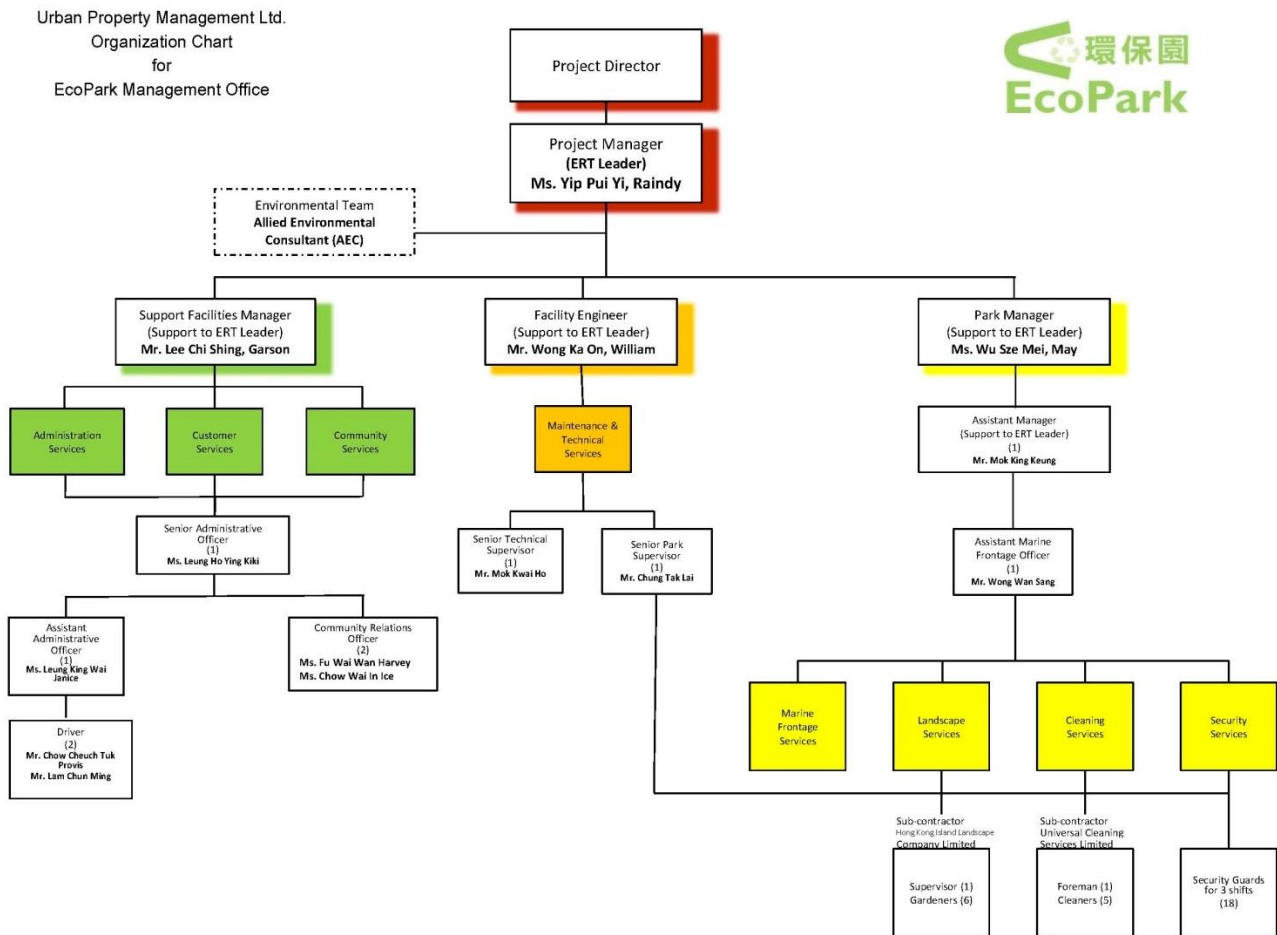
Urban Property Management Ltd.
Organization Chart
for
EcoPark Management Office

環保園
EcoPark

Project Director

Project Manager
(ERT Leader)
Ms. Yip Pui Yi, Raindy

Environmental Team
Allied Environmental Consultant (AEC)

Support Facilities Manager
(Support to ERT Leader)
Mr. Lee Chi Shing, Garson

Facility Engineer
(Support to ERT Leader)
Mr. Wong Ka On, William

Park Manager
(Support to ERT Leader)
Ms. Wu Sze Mei, May

Administration Services

Customer Services

Community Services

Maintenance & Technical Services

Assistant Manager
(Support to ERT Leader)
(1)
Mr. Mok King Keung

Senior Administrative Officer
(1)
Ms. Leung Ho Ying Kiki

Senior Technical Supervisor
(1)
Mr. Mok Kwai Ho

Senior Park Supervisor
(1)
Mr. Chung Tak Lai

Assistant Marine Frontage Officer
(1)
Mr. Wong Wan Sang

Assistant Administrative Officer
(1)
Ms. Leung King Wai Janice

Community Relations Officer
(2)
Ms. Fu Wai Wan Harvey
Ms. Chow Wai In Ice

Driver
(2)
Mr. Chow Cheuch Tuk Provis
Mr. Lam Chun Ming

Marine Frontage Services

Landscape Services

Cleaning Services

Security Services

Sub-contractor
Hong Kong Island Landscape Company Limited

Sub-contractor
Universal Cleaning Services Limited

Supervisor (1)
Gardeners (6)

Foreman (1)
Cleaners (5)

Security Guards for 3 shifts
(18)